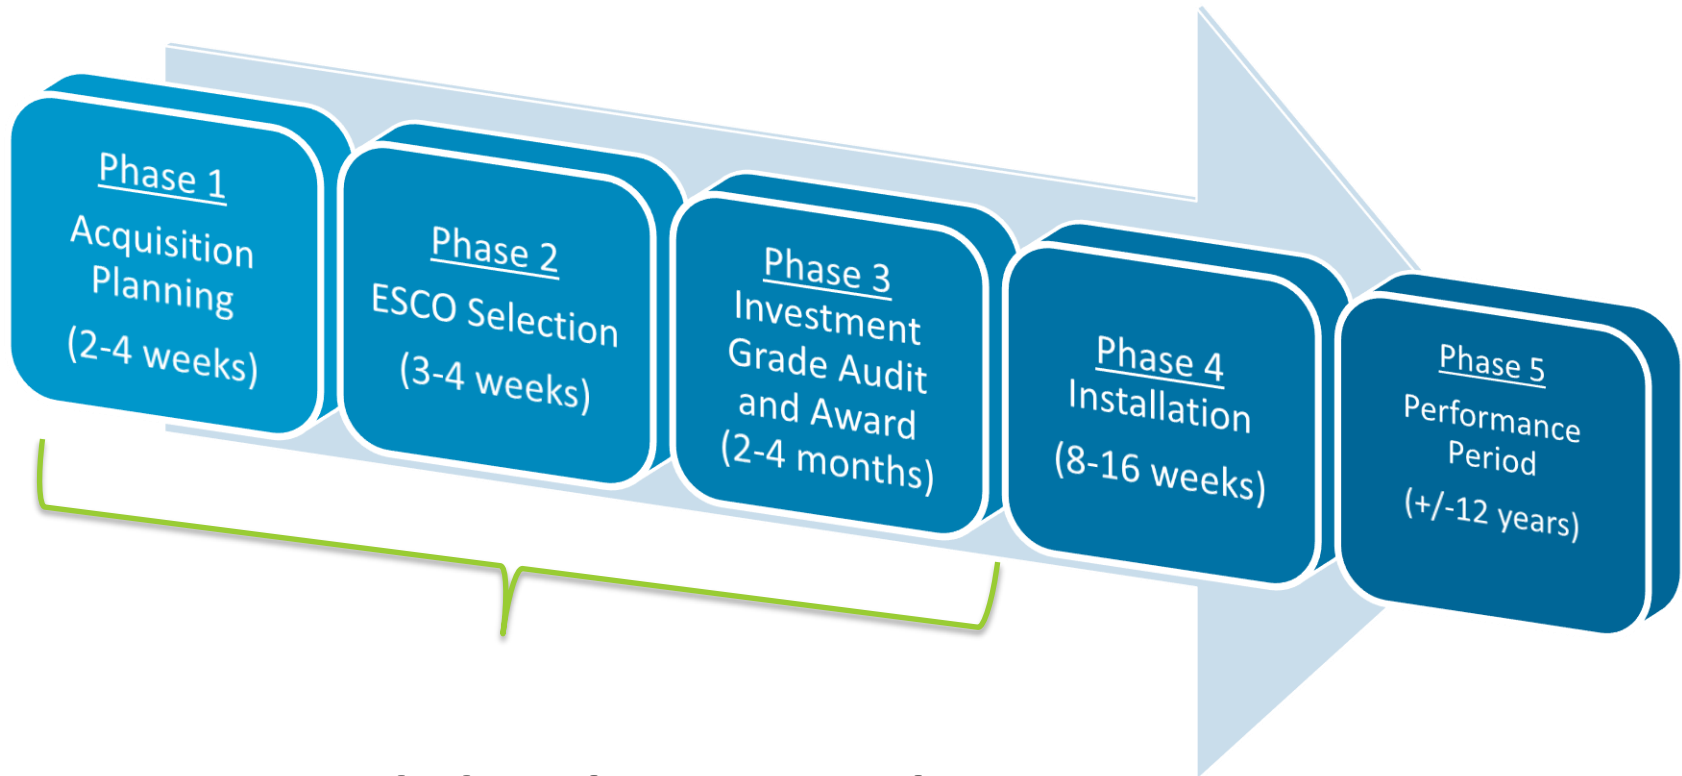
Phase 1
Acquisition Planning
(2-4 weeks)

Phase 2
ESCO Selection
(3-4 weeks)

Phase 3
Investment Grade Audit and Award
(2-4 months)

Phase 4
Installation
(8-16 weeks)

Phase 5
Performance Period
(+/-12 years)